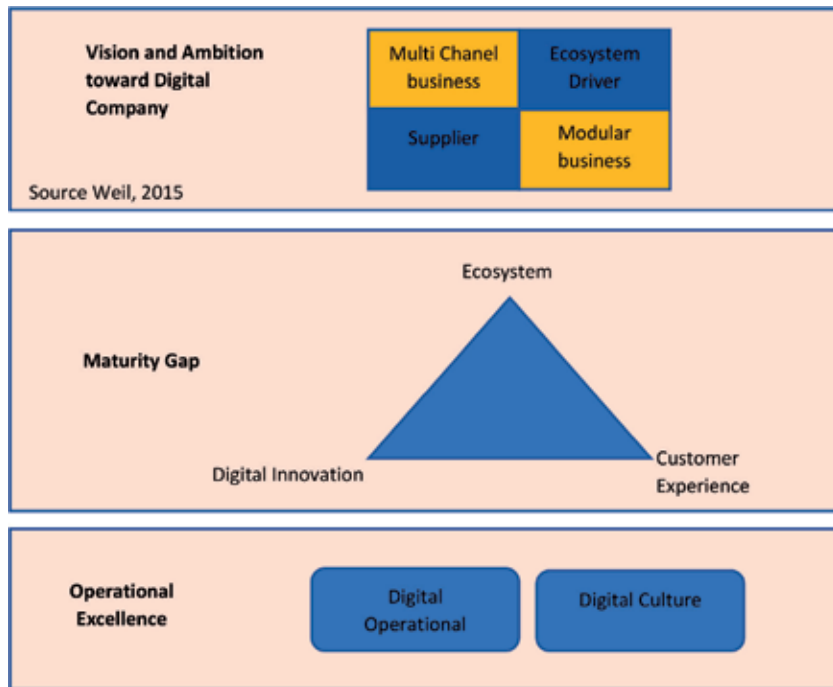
Vision and Ambition toward Digital Company

Source Weil, 2015

Multi Chanel business

Ecosystem Driver

Supplier

Modular business

Maturity Gap

Ecosystem

Digital Innovation

Customer Experience

Operational Excellence

Digital Operational

Digital Culture